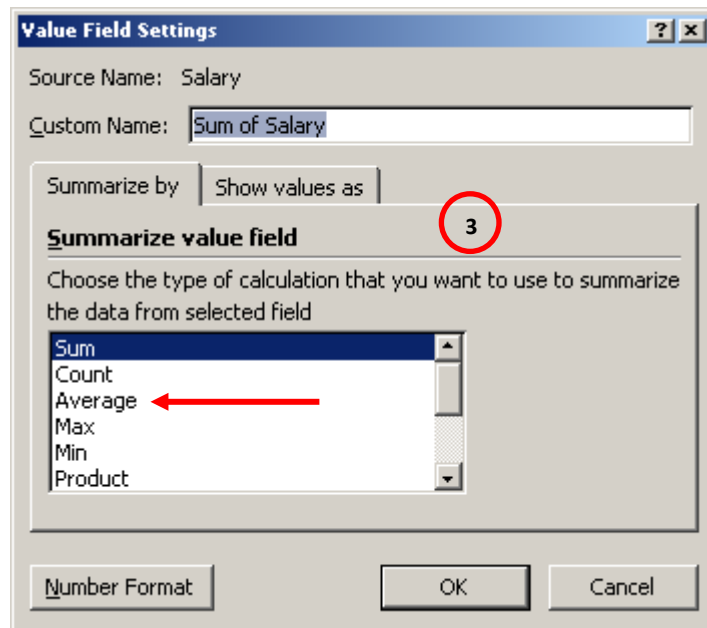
Value Field Settings

?

Source Name: Salary

Custom Name: Sum of Salary

Summarize by

Show values as

3

Summarize value field

Choose the type of calculation that you want to use to summarize the data from selected field

Sum
Count
Average
Max
Min
Product

Number Format

OK

Cancel